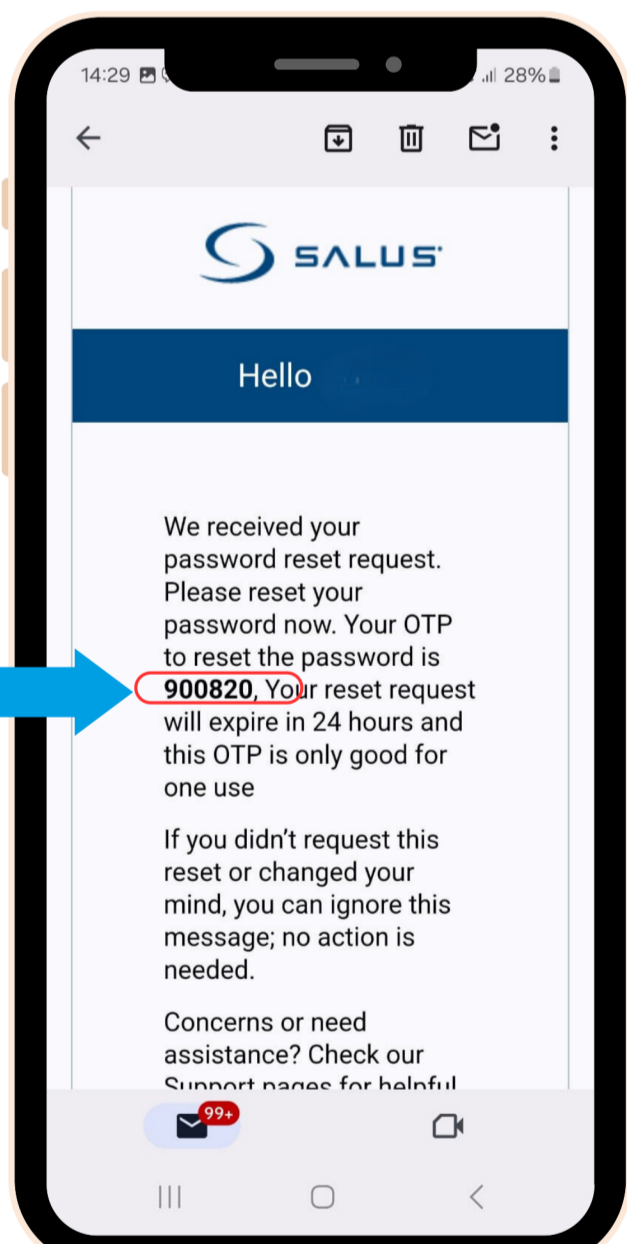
14:29

28%

SALUS

Hello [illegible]

We received your password reset request. Please reset your password now. Your OTP to reset the password is **900820**, Your reset request will expire in 24 hours and this OTP is only good for one use

If you didn't request this reset or changed your mind, you can ignore this message; no action is needed.

Concerns or need assistance? Check our Support pages for helpful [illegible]

99+